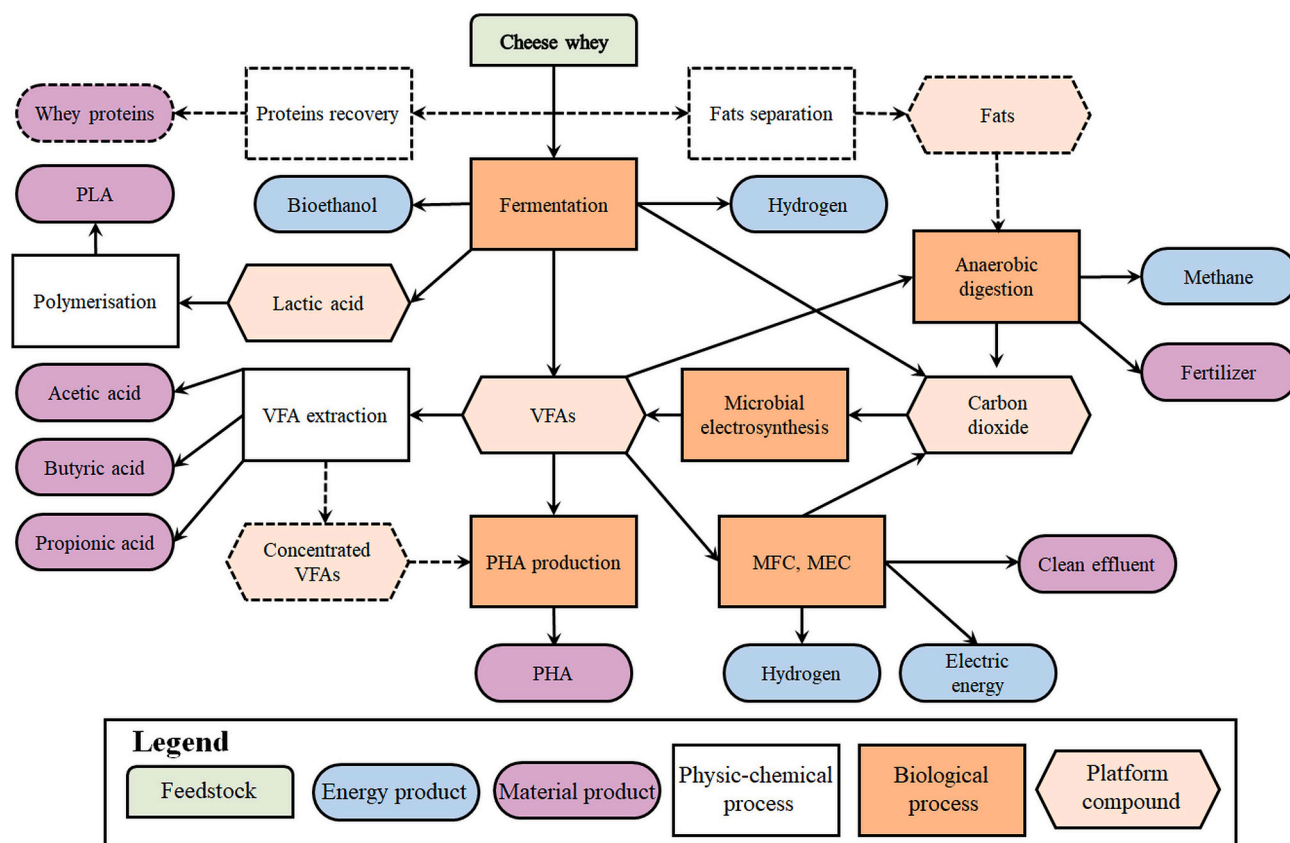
Cheese whey

Whey proteins

Proteins recovery

Fats separation

Fats

PLA

Bioethanol

Fermentation

Hydrogen

Anaerobic digestion

Methane

Polymerisation

Lactic acid

Fertilizer

Acetic acid

VFA extraction

VFAs

Microbial electrosynthesis

Carbon dioxide

Butyric acid

Propionic acid

Concentrated VFAs

PHA production

MFC, MEC

Clean effluent

PHA

Hydrogen

Electric energy

Legend

Feedstock

Energy product

Material product

Physic-chemical process

Biological process

Platform compound